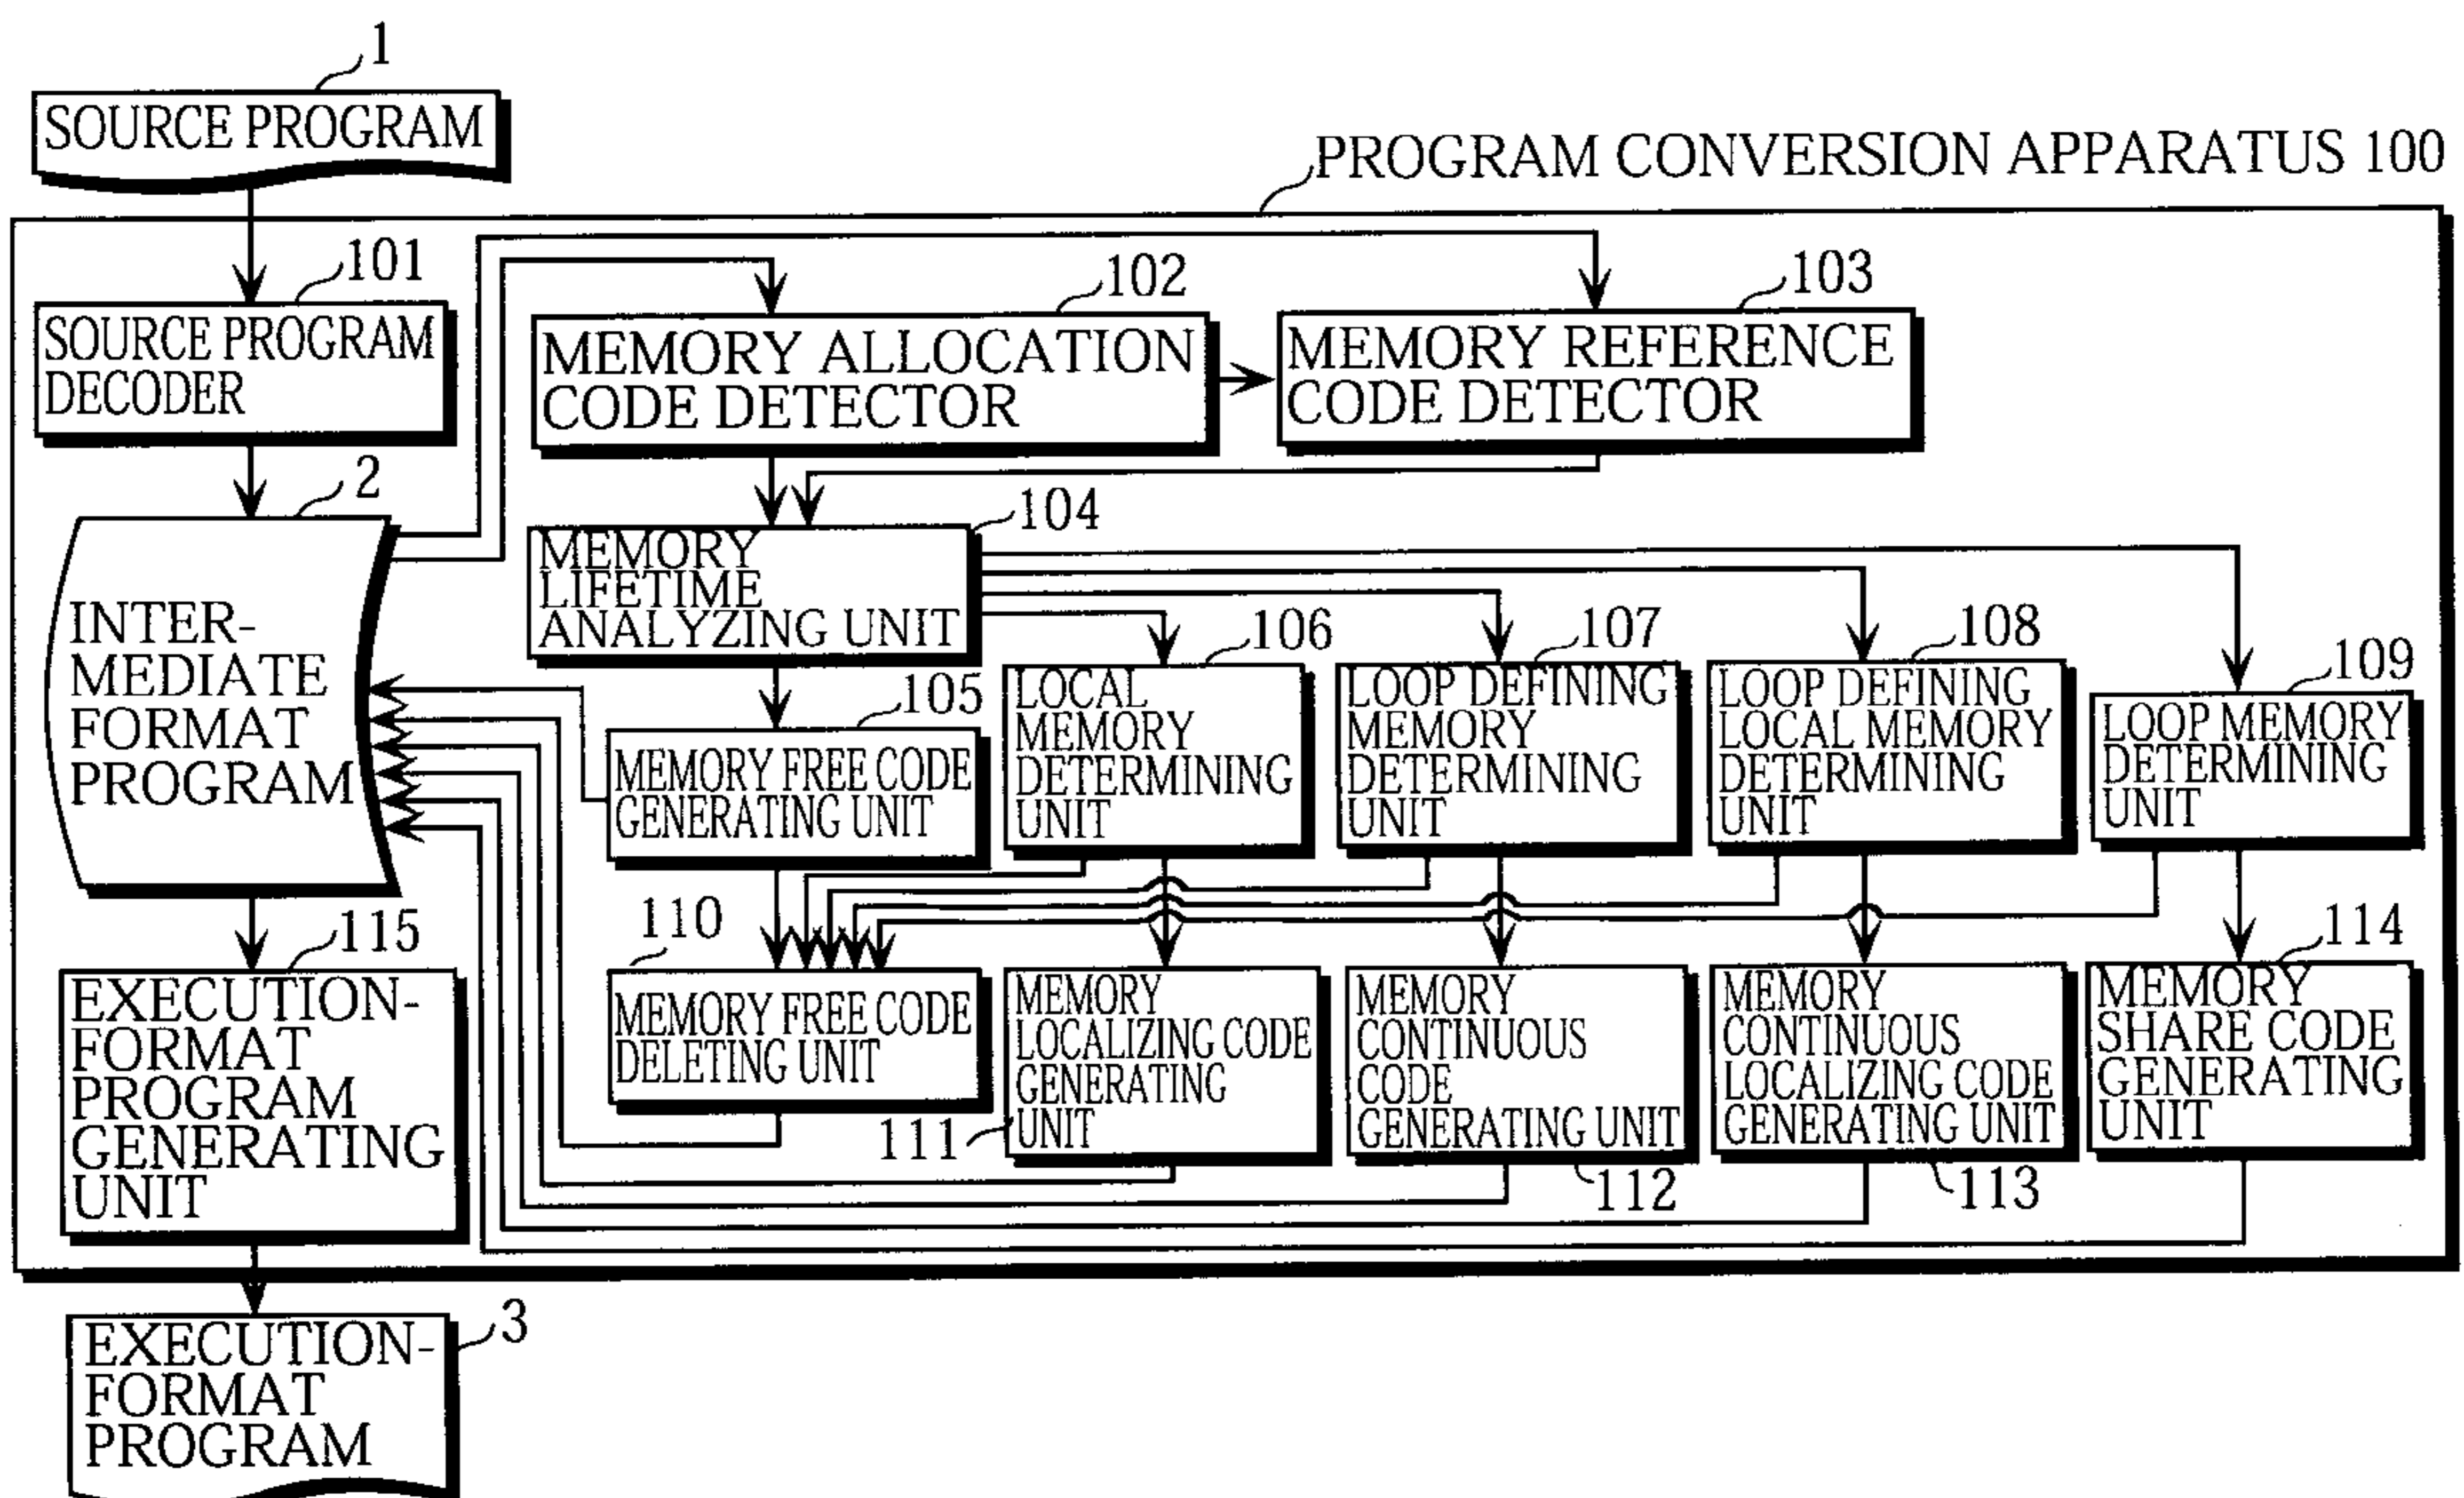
1
SOURCE PROGRAM

PROGRAM CONVERSION APPARATUS 100

101
SOURCE PROGRAM DECODER

102
MEMORY ALLOCATION CODE DETECTOR

103
MEMORY REFERENCE CODE DETECTOR

2
INTER-MEDIATE FORMAT PROGRAM

104
MEMORY LIFETIME ANALYZING UNIT

105
MEMORY FREE CODE GENERATING UNIT

106
LOCAL MEMORY DETERMINING UNIT

107
LOOP DEFINING MEMORY DETERMINING UNIT

108
LOOP DEFINING LOCAL MEMORY DETERMINING UNIT

109
LOOP MEMORY DETERMINING UNIT

110
MEMORY FREE CODE DELETING UNIT

111
MEMORY LOCALIZING CODE GENERATING UNIT

112
MEMORY CONTINUOUS CODE GENERATING UNIT

113
MEMORY CONTINUOUS LOCALIZING CODE GENERATING UNIT

114
MEMORY SHARE CODE GENERATING UNIT

115
EXECUTION-FORMAT PROGRAM GENERATING UNIT

3
EXECUTION-FORMAT PROGRAM